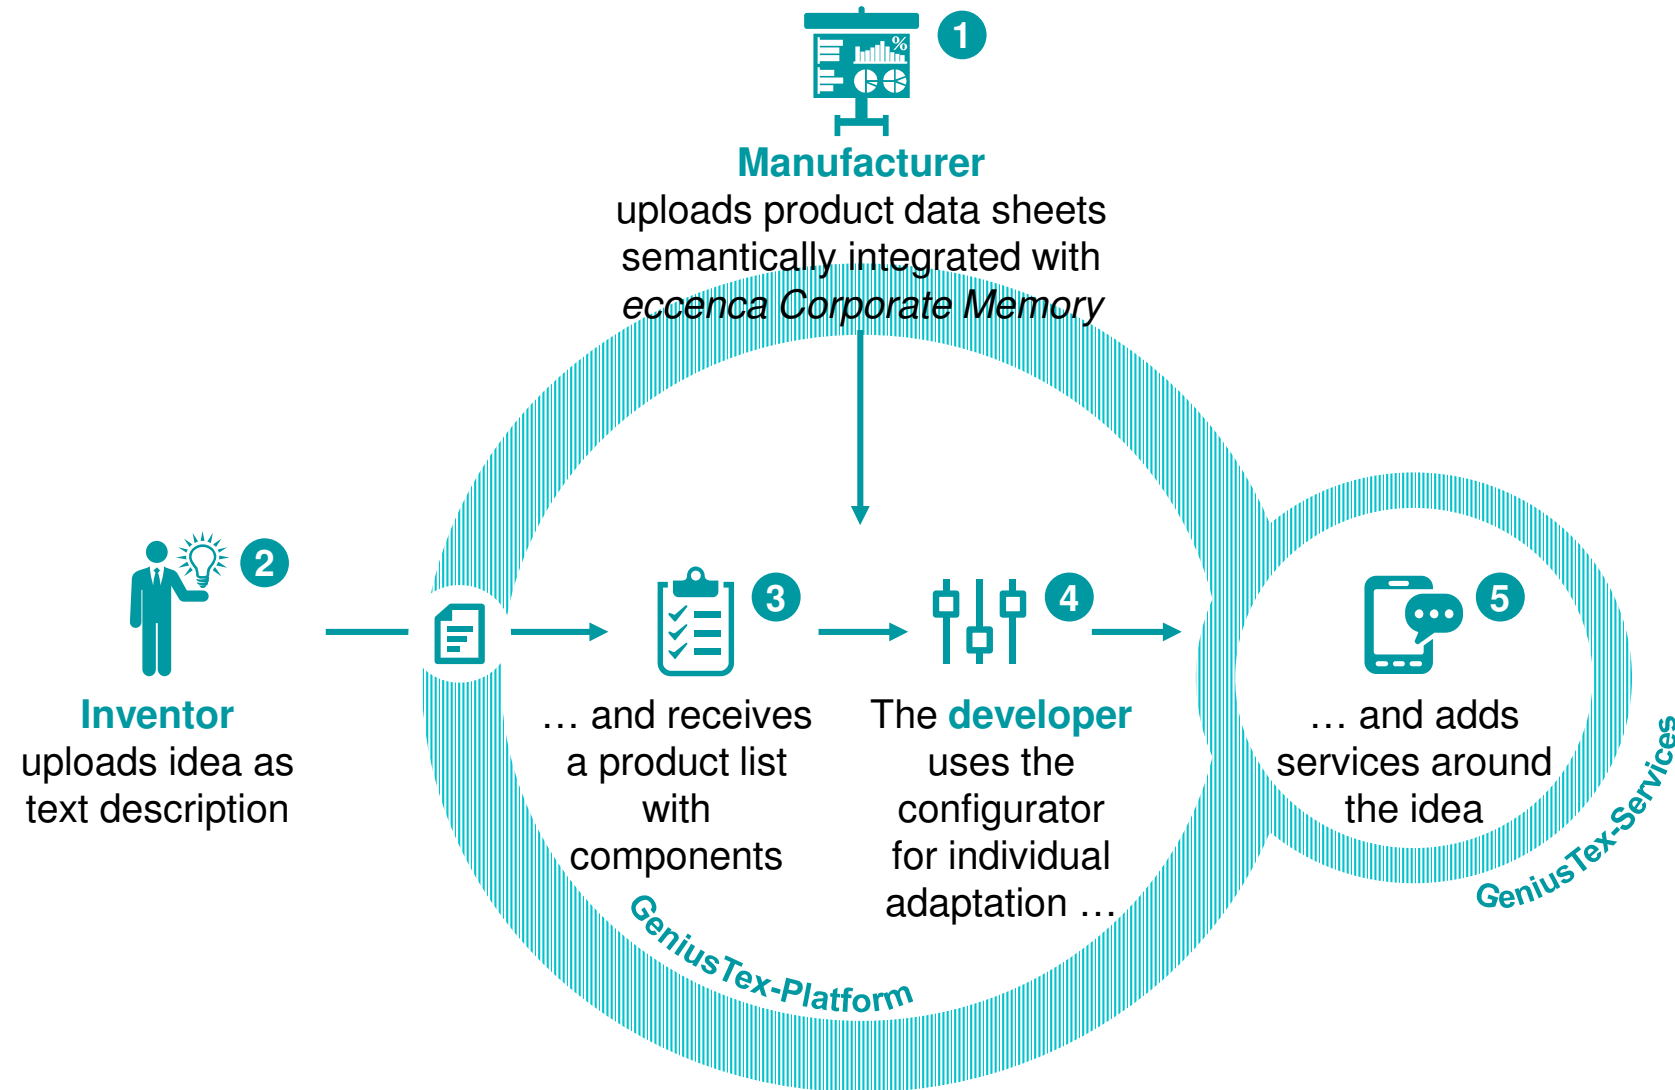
1

Manufacturer
uploads product data sheets semantically integrated with *eccenca Corporate Memory*

2

Inventor
uploads idea as text description

3

… and receives a product list with components

4

The developer uses the configurator for individual adaptation …

5

… and adds services around the idea

GeniusTex-Platform

GeniusTex-Services